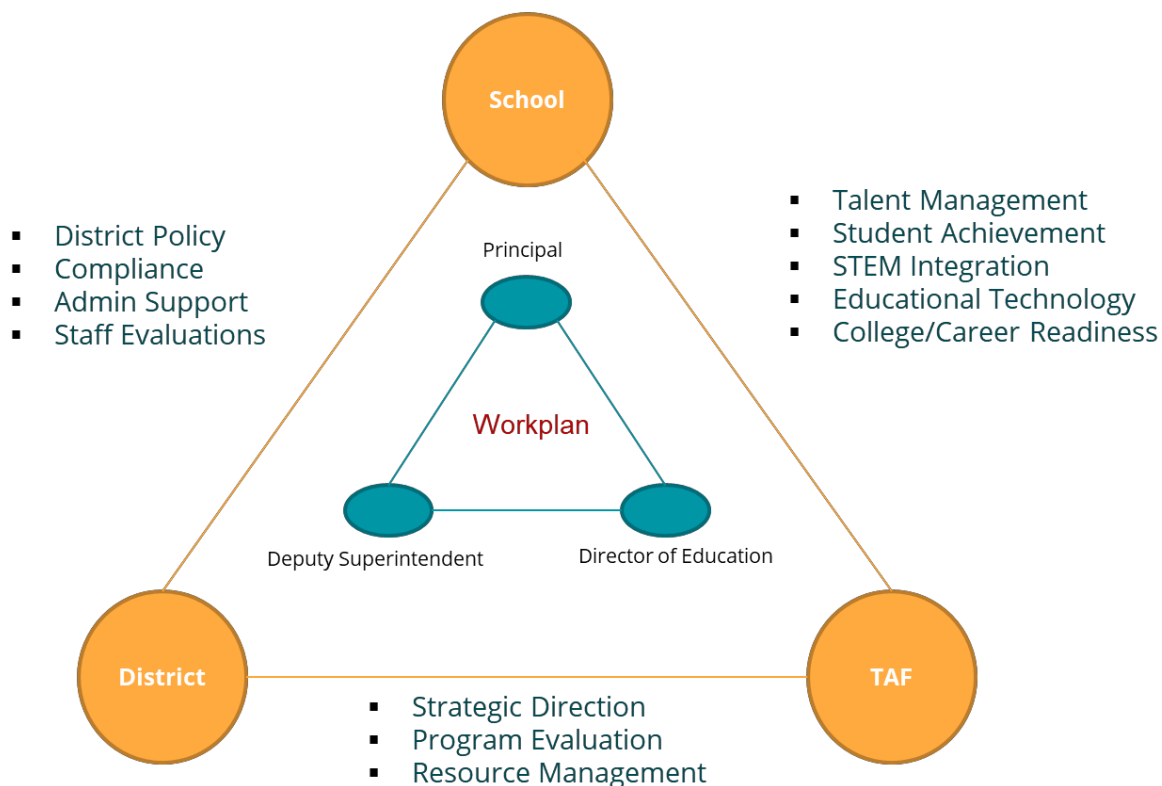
School

- District Policy
- Compliance
- Admin Support
- Staff Evaluations

- Talent Management
- Student Achievement
- STEM Integration
- Educational Technology
- College/Career Readiness

Principal

Workplan

Deputy Superintendent

Director of Education

District

TAF

- Strategic Direction
- Program Evaluation
- Resource Management